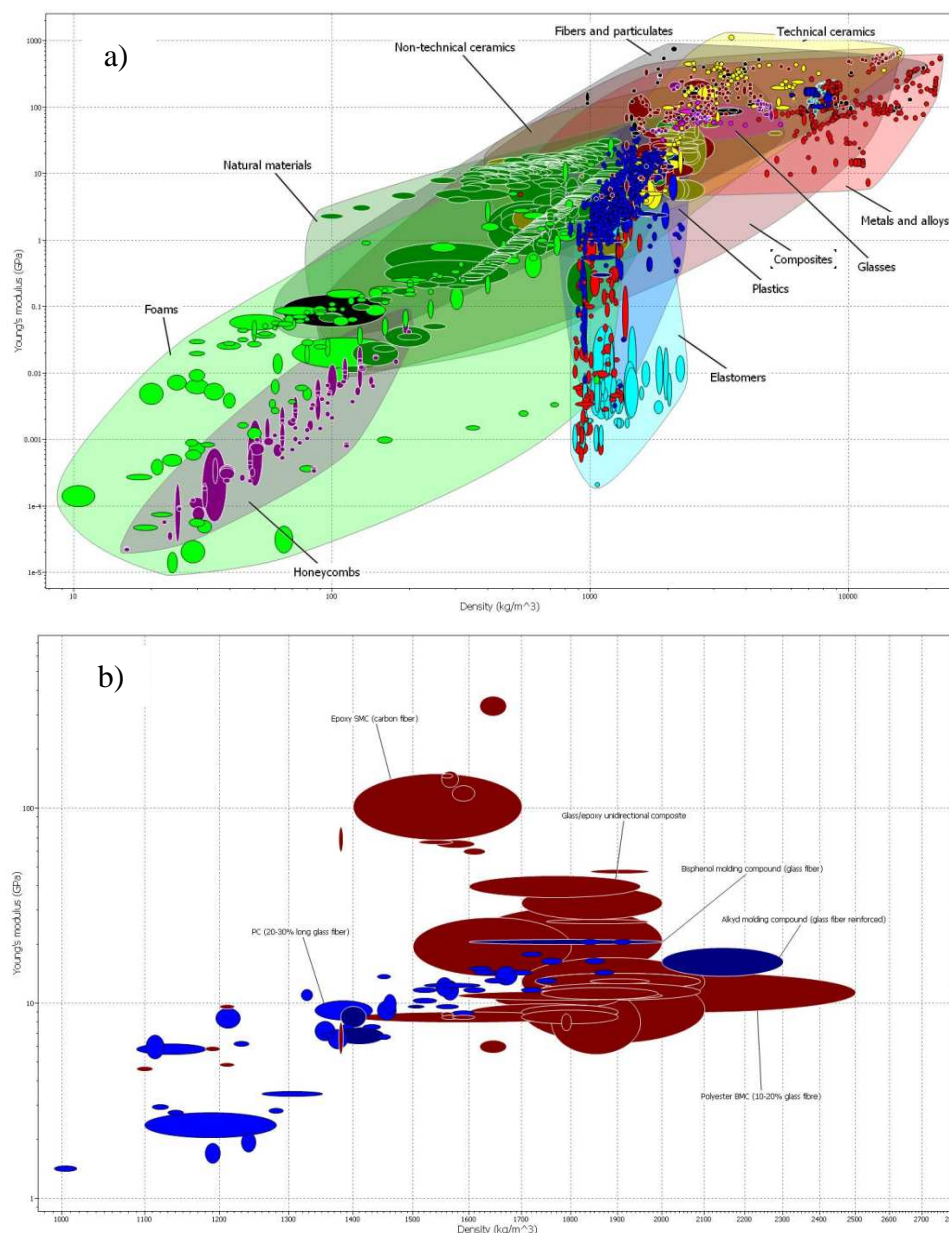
a)

1000
100
10
1
0.1
0.01
0.001
1e-4
1e-5

Young's modulus (GPa)

Fibers and particulates
Technical ceramics
Non-technical ceramics
Natural materials
Metals and alloys
Composites
Glasses
Plastics
Foams
Elastomers
Honeycombs

10
100
1000
10000

Density (kg/m^3)

b)

100
10
1

Young's modulus (GPa)

Epoxy SMC (carbon fiber)
Glass/epoxy unidirectional composite
Bisphenol molding compound (glass fiber)
Alkyd molding compound (glass fiber reinforced)
PC (20-30% long glass fiber)
Polyester BMC (10-20% glass fibre)

1000
1100
1200
1300
1400
1500
1600
1700
1800
1900
2000
2100
2200
2300
2400
2500
2600
2700
2

Density (kg/m^3)